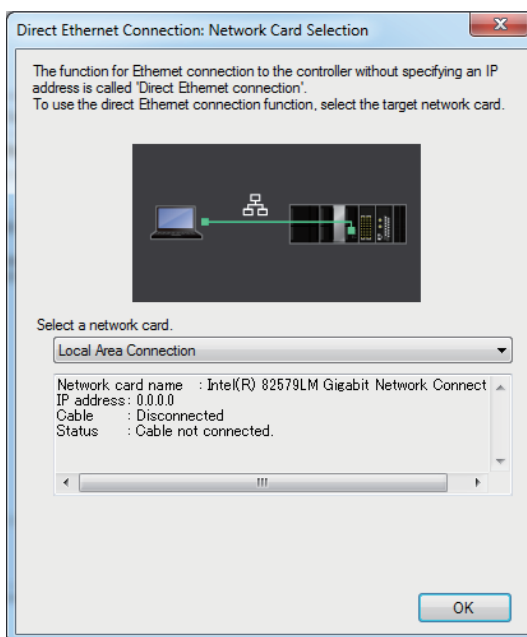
Direct Ethernet Connection: Network Card Selection

The function for Ethernet connection to the controller without specifying an IP address is called 'Direct Ethernet connection'.
To use the direct Ethernet connection function, select the target network card.

Select a network card.

Local Area Connection

Network card name : Intel(R) 82579LM Gigabit Network Connect
IP address : 0.0.0.0
Cable : Disconnected
Status : Cable not connected.

OK